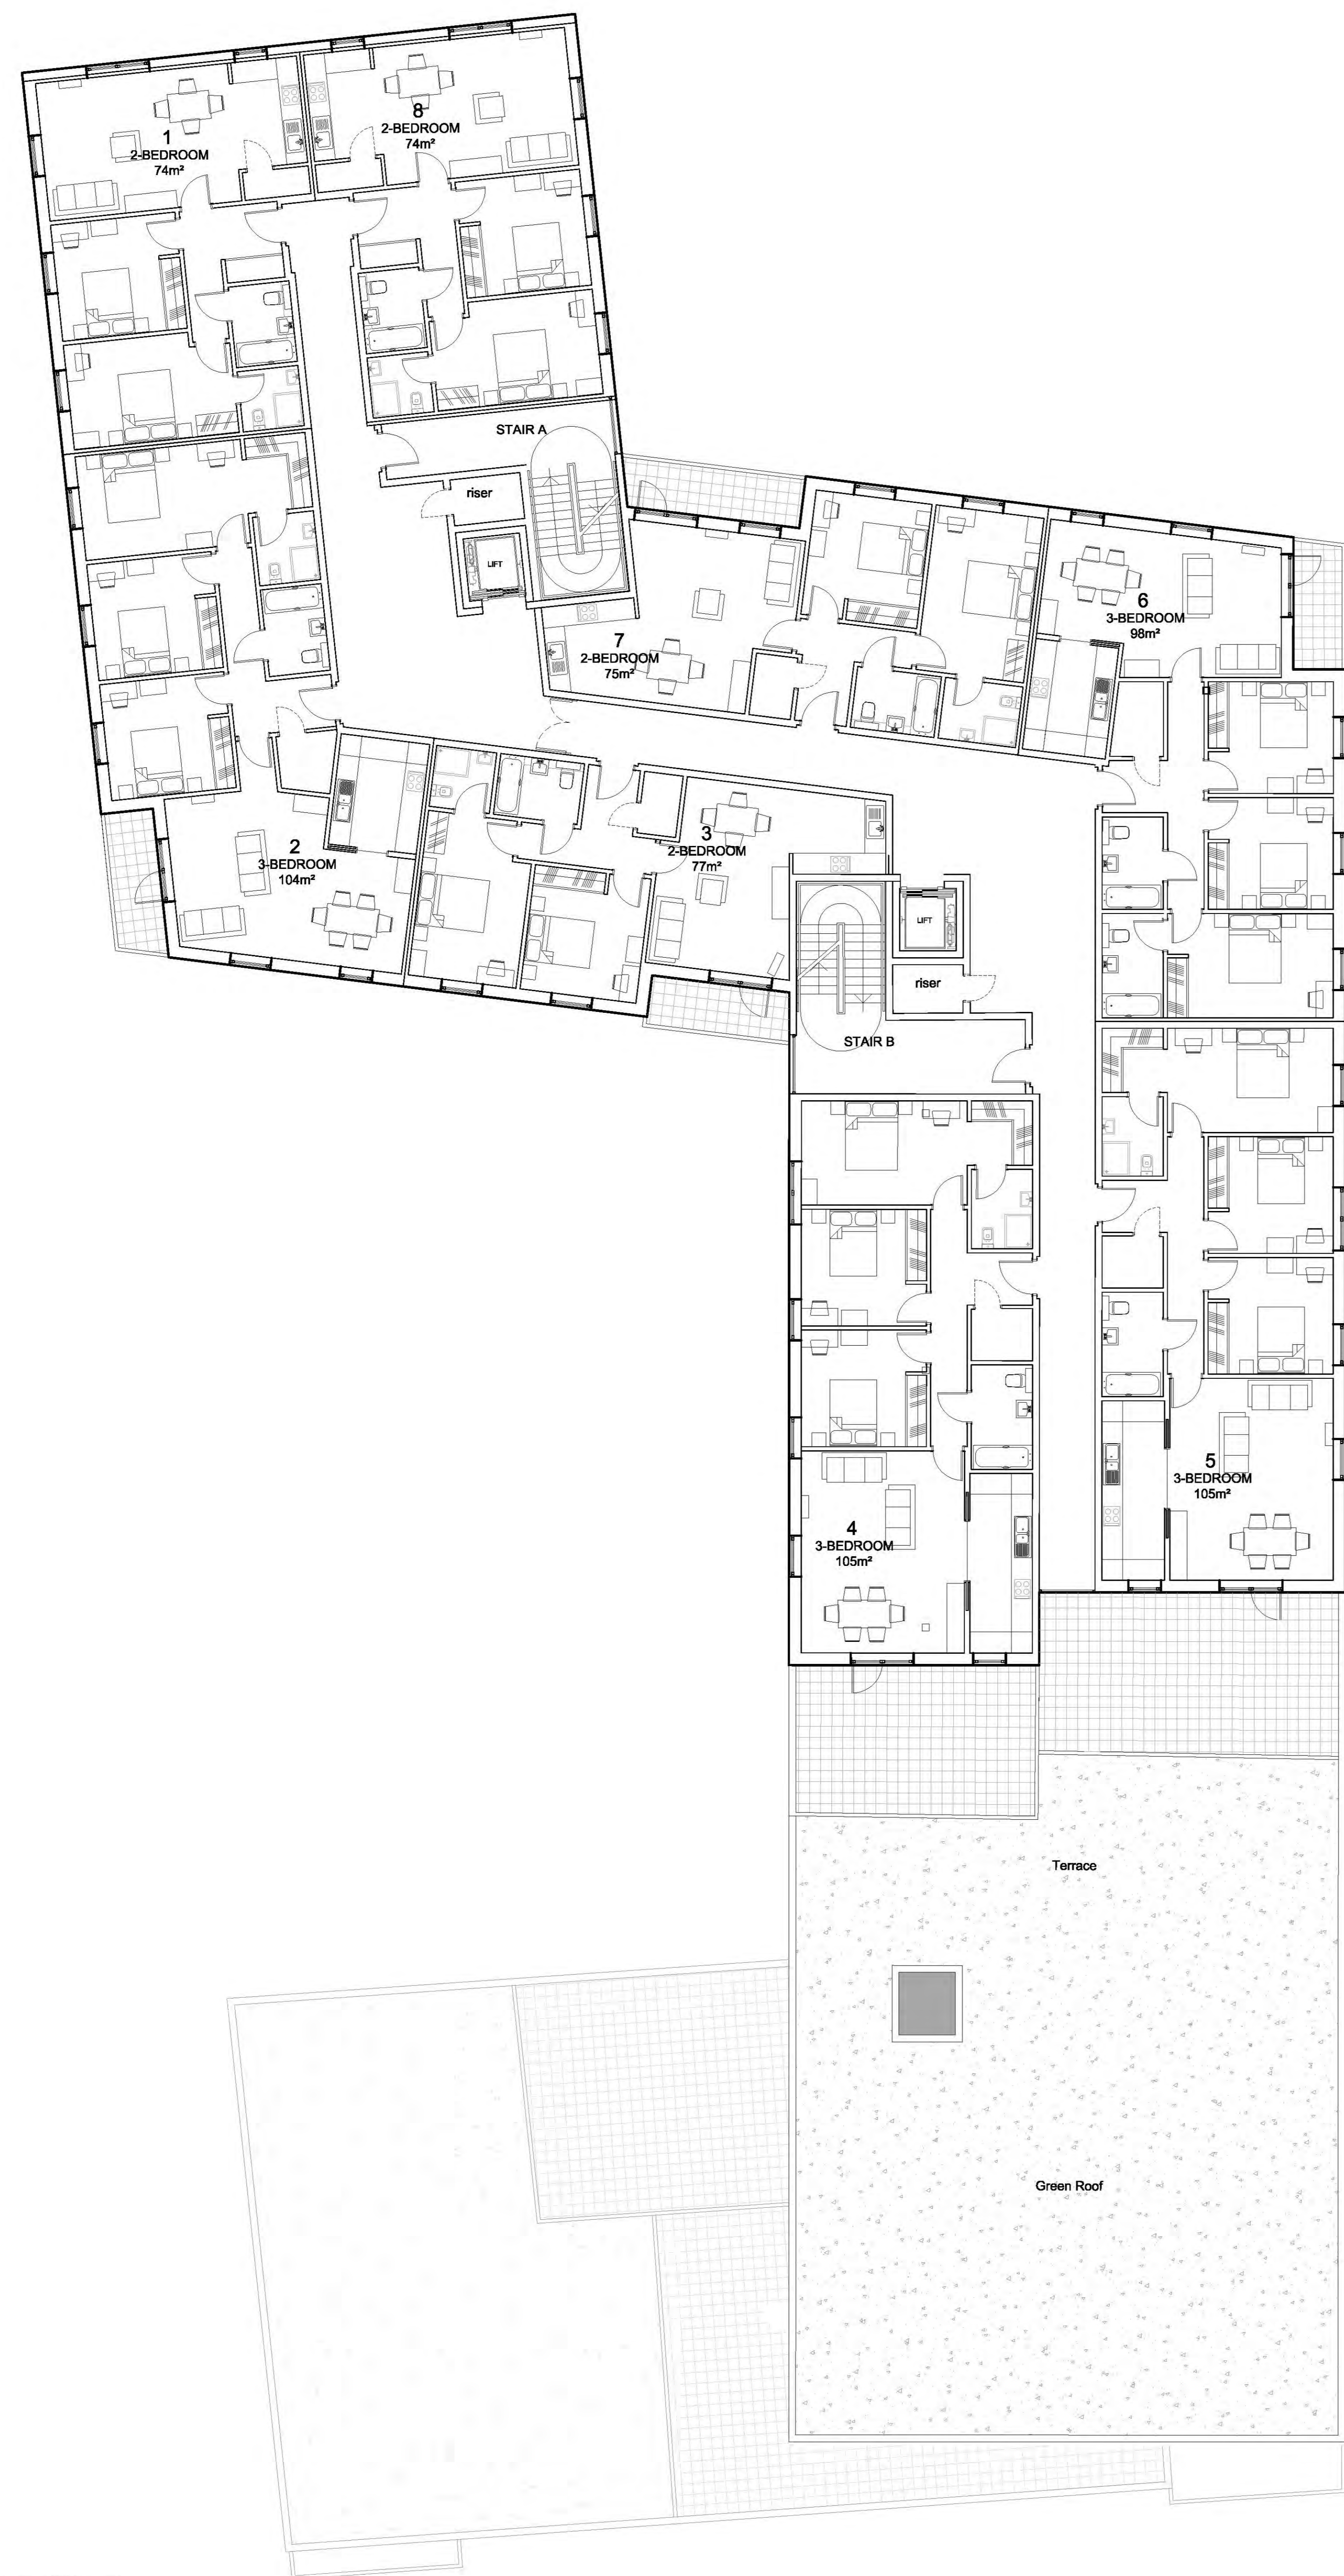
1
2-BEDROOM
74m²

8
2-BEDROOM
74m²

STAIR A

riser

LIFT

7
2-BEDROOM
75m²

6
3-BEDROOM
98m²

2
3-BEDROOM
104m²

3
2-BEDROOM
77m²

LIFT

riser

STAIR B

4
3-BEDROOM
105m²

5
3-BEDROOM
105m²

Terrace

Green Roof